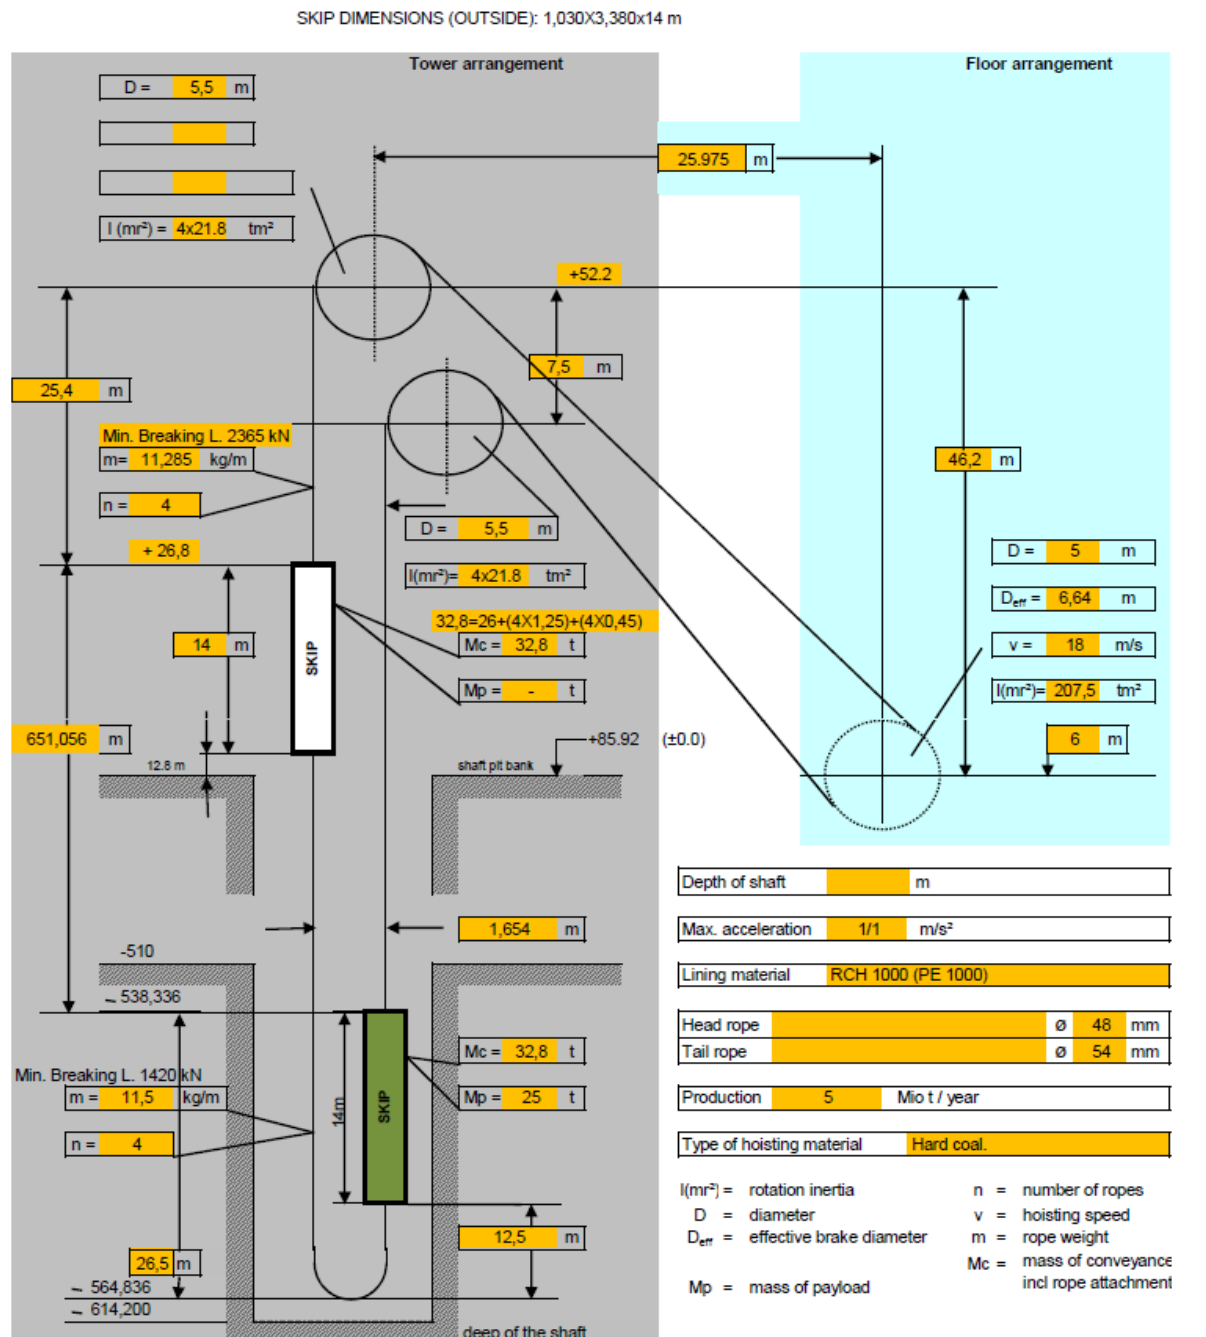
SKIP DIMENSIONS (OUTSIDE): 1,030X3,380x14 m

Tower arrangement

Floor arrangement

D = 5,5 m

I (mr²) = 4x21.8 tm²

25.975 m

+52.2

25,4 m

7,5 m

46,2 m

Min. Breaking L. 2365 kN

m= 11,285 kg/m

n = 4

D = 5,5 m

+ 26,8

I(mr²)= 4x21.8 tm²

D = 5 m

Deff = 6,64 m

v = 18 m/s

I(mr²)= 207,5 tm²

6 m

32,8=26+(4X1,25)+(4X0,45)

14 m

SKIP

Mc = 32,8 t

Mp = - t

651,056 m

+85.92 (±0.0)

12.8 m

shaft pit bank

Depth of shaft m

1,654 m

Max. acceleration 1/1 m/s²

-510

Lining material RCH 1000 (PE 1000)

~ 538,336

Head rope ø 48 mm

Tail rope ø 54 mm

Mc = 32,8 t

Min. Breaking L. 1420 kN

m = 11,5 kg/m

Mp = 25 t

14m

SKIP

Production 5 Mio t / year

n = 4

Type of hoisting material Hard coal.

I(mr²) = rotation inertia

D = diameter

Deff = effective brake diameter

Mp = mass of payload

n = number of ropes

v = hoisting speed

m = rope weight

Mc = mass of conveyance incl rope attachment

12,5 m

26,5 m

~ 564,836

~ 614,200

deep of the shaft